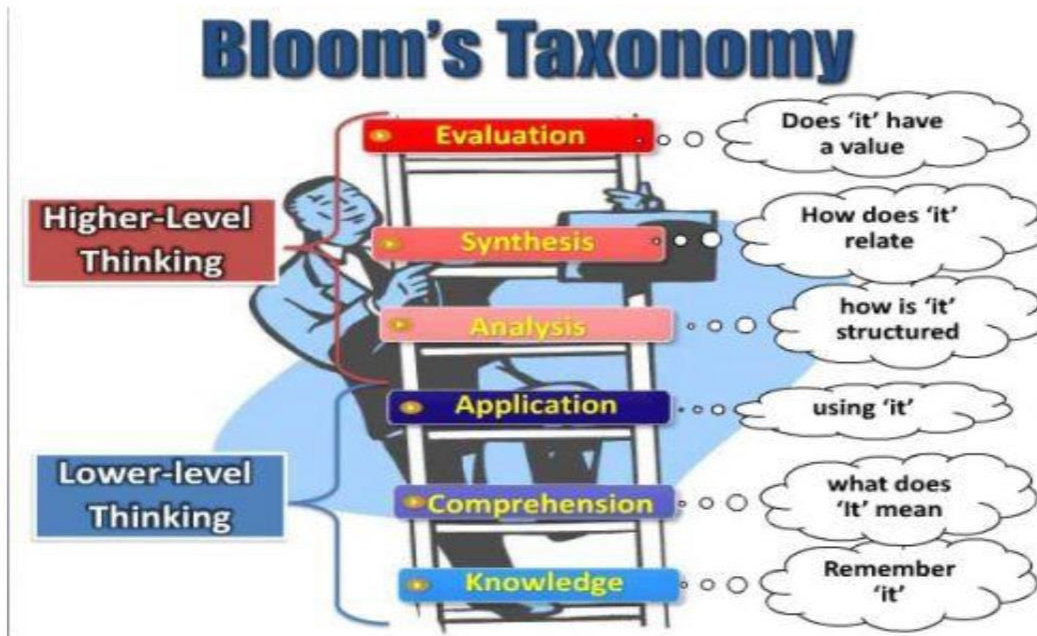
Bloom's Taxonomy

Higher-Level Thinking

Evaluation

Does 'it' have a value

Synthesis

How does 'it' relate

Analysis

how is 'it' structured

Lower-level Thinking

Application

using 'it'

Comprehension

what does 'It' mean

Knowledge

Remember 'it'